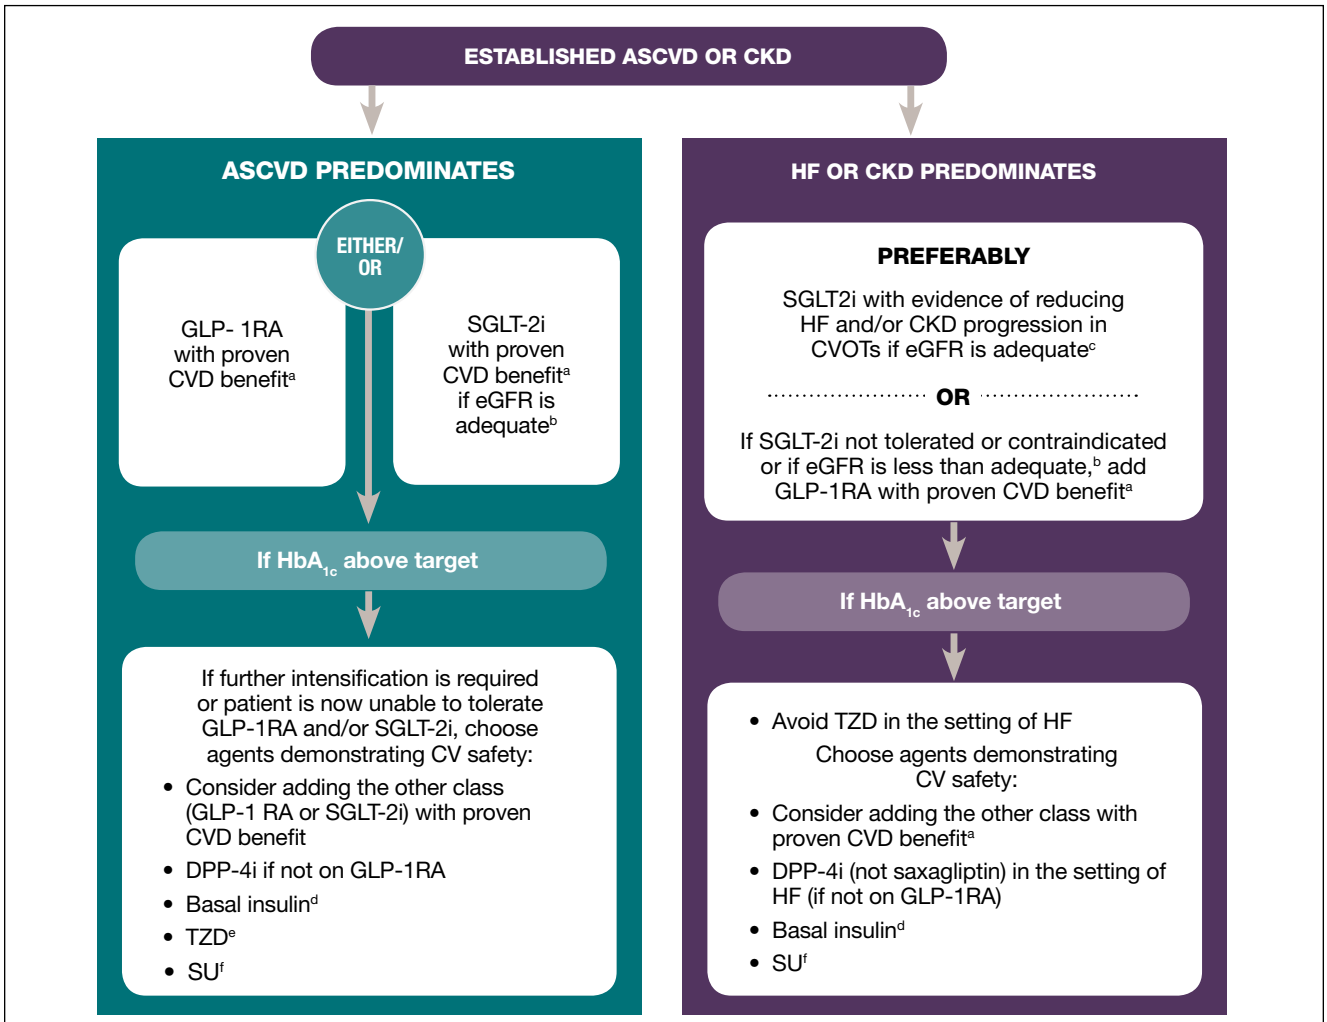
ESTABLISHED ASCVD OR CKD

ASCVD PREDOMINATES

EITHER/ OR

GLP- 1RA with proven CVD benefit$^{a}$

SGLT-2i with proven CVD benefit$^{a}$ if eGFR is adequate$^{b}$

If HbA$_{1c}$ above target

If further intensification is required or patient is now unable to tolerate GLP-1RA and/or SGLT-2i, choose agents demonstrating CV safety:

- Consider adding the other class (GLP-1 RA or SGLT-2i) with proven CVD benefit
- DPP-4i if not on GLP-1RA
- Basal insulin$^{d}$
- TZD$^{e}$
- SU$^{f}$

HF OR CKD PREDOMINATES

PREFERABLY

SGLT2i with evidence of reducing HF and/or CKD progression in CVOTs if eGFR is adequate$^{c}$

OR

If SGLT-2i not tolerated or contraindicated or if eGFR is less than adequate,$^{b}$ add GLP-1RA with proven CVD benefit$^{a}$

If HbA$_{1c}$ above target

- Avoid TZD in the setting of HF

Choose agents demonstrating CV safety:

- Consider adding the other class with proven CVD benefit$^{a}$
- DPP-4i (not saxagliptin) in the setting of HF (if not on GLP-1RA)
- Basal insulin$^{d}$
- SU$^{f}$